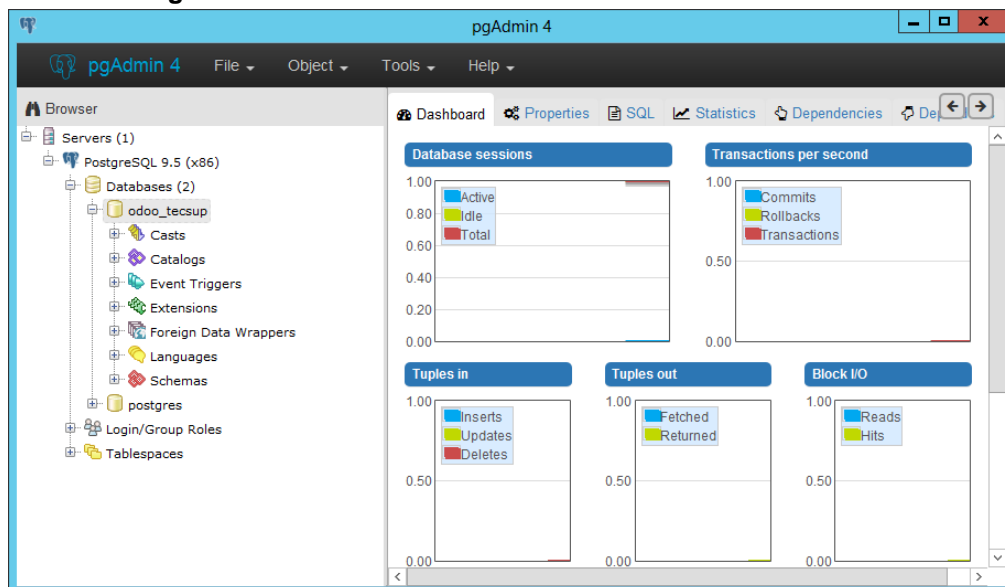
pgAdmin 4

pgAdmin 4 File Object Tools Help

Browser

Servers (1)
PostgreSQL 9.5 (x86)
Databases (2)
odoo_tecsup
Casts
Catalogs
Event Triggers
Extensions
Foreign Data Wrappers
Languages
Schemas
postgres
Login/Group Roles
Tablespaces

Dashboard Properties SQL Statistics Dependencies De

Database sessions
1.00
0.80
0.60
0.40
0.20
0.00
Active
Idle
Total

Transactions per second
1.00
0.50
0.00
Commits
Rollbacks
Transactions

Tuples in
1.00
0.50
0.00
Inserts
Updates
Deletes

Tuples out
1.00
0.50
0.00
Fetched
Returned

Block I/O
1.00
0.50
0.00
Reads
Hits